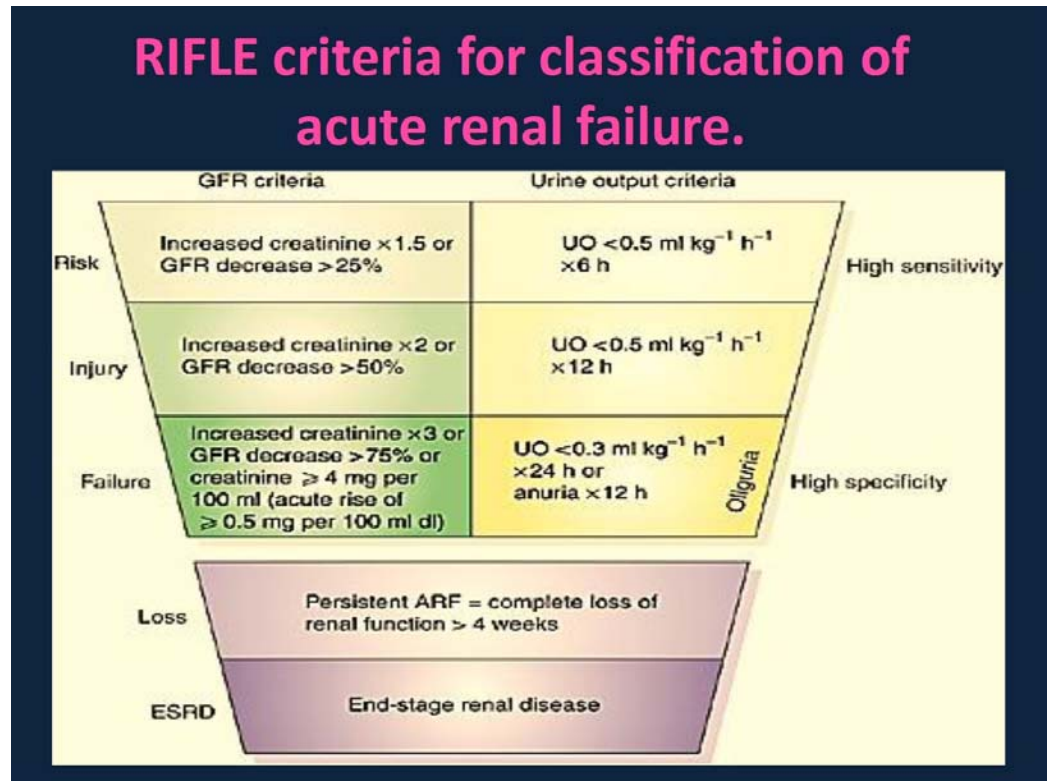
RIFLE criteria for classification of acute renal failure.

GFR criteria

Urine output criteria

Risk

Increased creatinine $\times 1.5$ or GFR decrease $>25\%$

UO $<0.5$ ml kg$^{-1}$ h$^{-1}$ $\times 6$ h

High sensitivity

Injury

Increased creatinine $\times 2$ or GFR decrease $>50\%$

UO $<0.5$ ml kg$^{-1}$ h$^{-1}$ $\times 12$ h

Failure

Increased creatinine $\times 3$ or GFR decrease $>75\%$ or creatinine $\geqslant 4$ mg per 100 ml (acute rise of $\geqslant 0.5$ mg per 100 ml dl)

UO $<0.3$ ml kg$^{-1}$ h$^{-1}$ $\times 24$ h or anuria $\times 12$ h

Oliguria

High specificity

Loss

Persistent ARF = complete loss of renal function $>4$ weeks

ESRD

End-stage renal disease